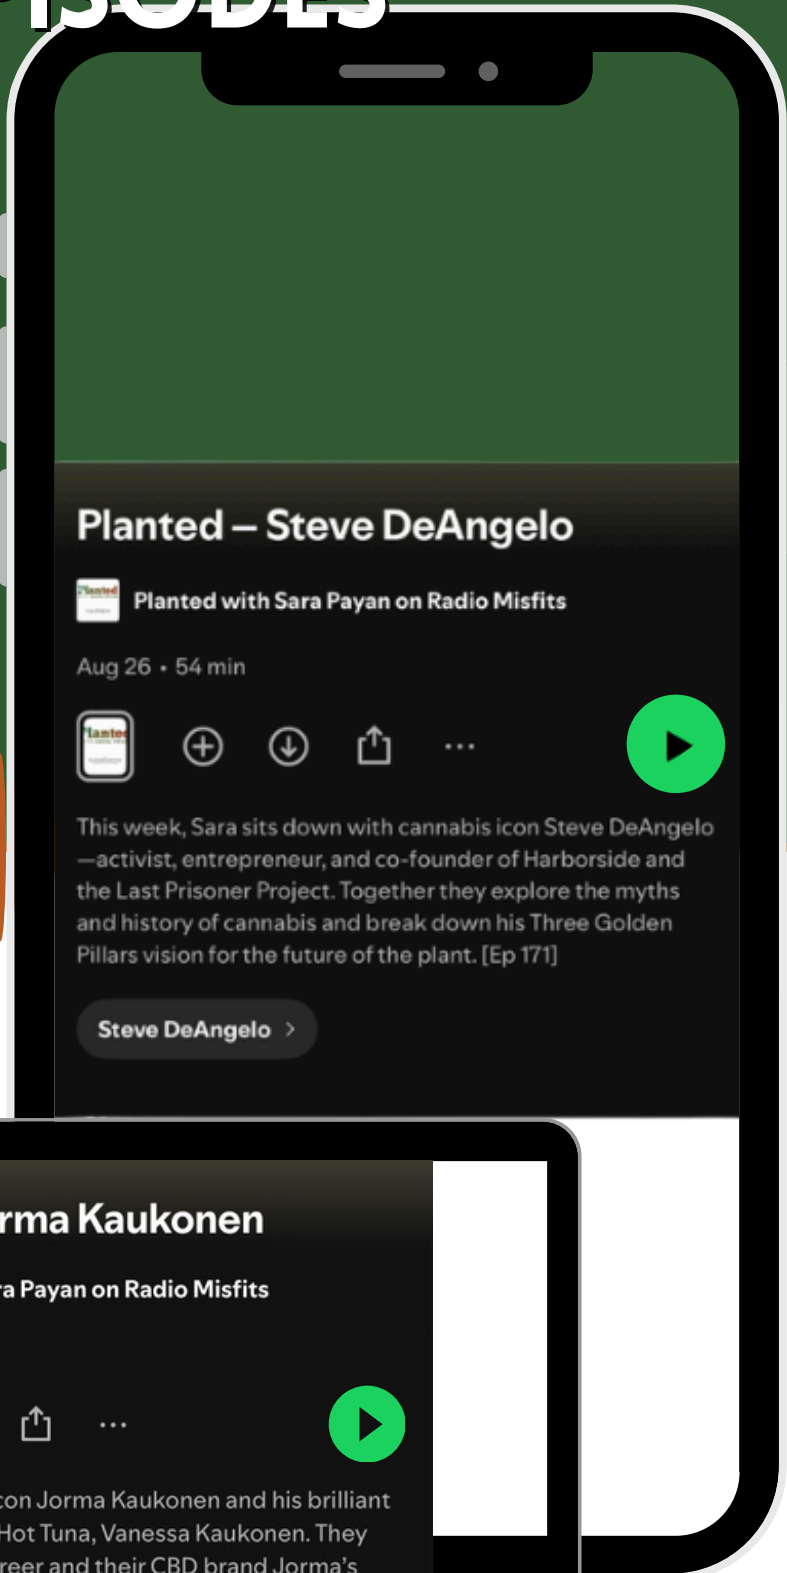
ISODES

Planted – Steve DeAngelo

Planted with Sara Payan on Radio Misfits

Aug 26 • 54 min

This week, Sara sits down with cannabis icon Steve DeAngelo—activist, entrepreneur, and co-founder of Harborside and the Last Prisoner Project. Together they explore the myths and history of cannabis and break down his Three Golden Pillars vision for the future of the plant. [Ep 171]

Steve DeAngelo >

rma Kaukonen

ra Payan on Radio Misfits

con Jorma Kaukonen and his brilliant Hot Tuna, Vanessa Kaukonen. They reer and their CBD brand Jorma's